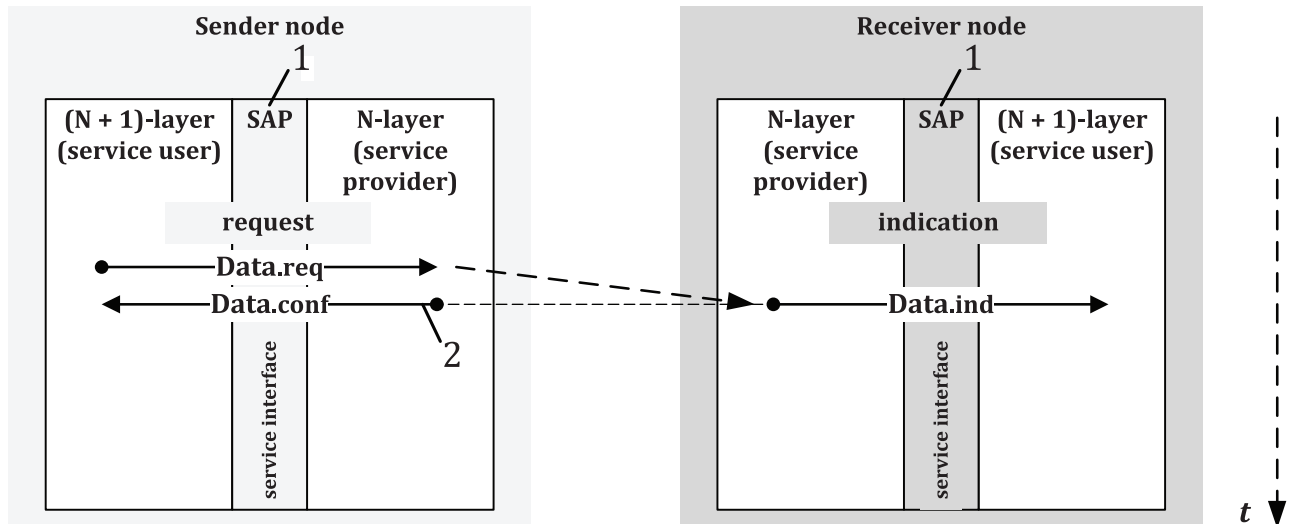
Sender node

1

(N + 1)-layer (service user)

SAP

N-layer (service provider)

request

Data.req

Data.conf

2

service interface

Receiver node

1

N-layer (service provider)

SAP

(N + 1)-layer (service user)

indication

Data.ind

service interface

$t$